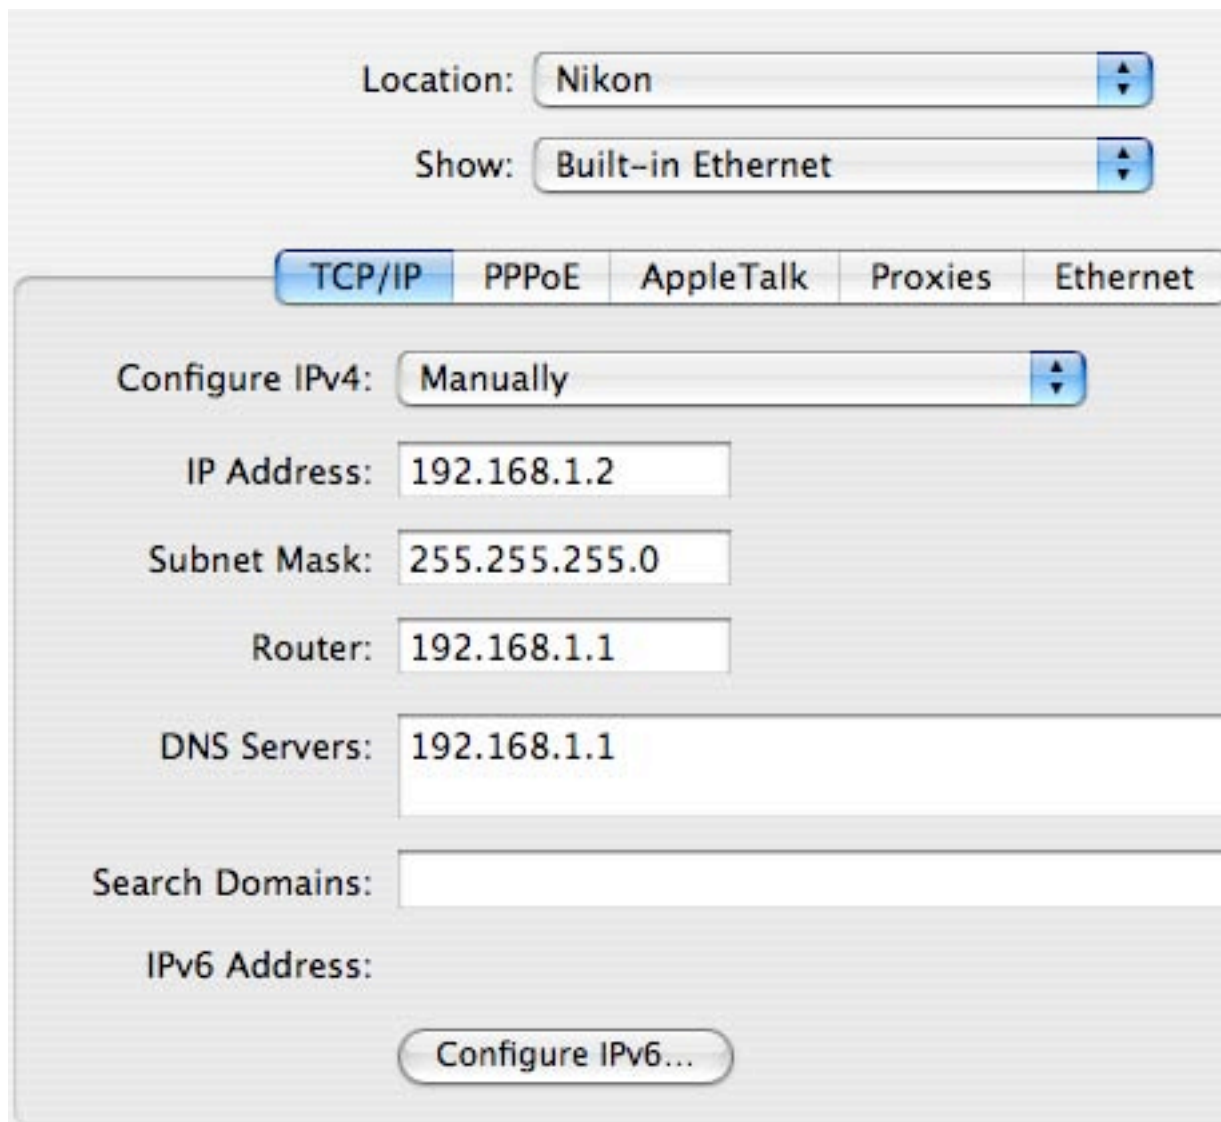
Location: Nikon

Show: Built-in Ethernet

TCP/IP PPPoE AppleTalk Proxies Ethernet

Configure IPv4: Manually

IP Address: 192.168.1.2

Subnet Mask: 255.255.255.0

Router: 192.168.1.1

DNS Servers: 192.168.1.1

Search Domains:

IPv6 Address:

Configure IPv6...